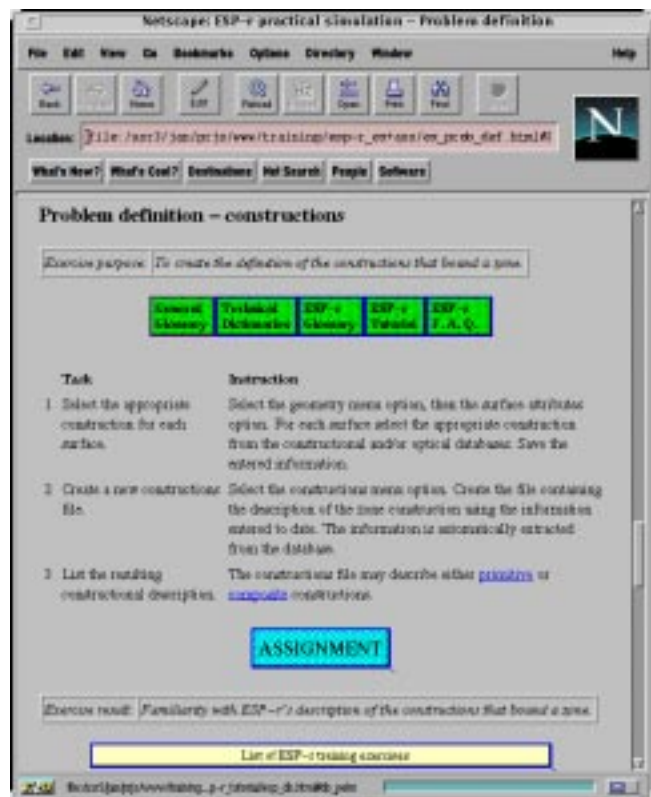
Netscape: ESP-r practical simulation – Problem definition

File Edit View Go Bookmarks Options Directory Window Help

Back Forward Home Edit Reload Images Open Print Find Stop

Location: file:/usr3/jon/projs/www/training/esp-r_ontana/en_prob_def.html#

What's New? What's Cool? Destinations Net Search People Software

Problem definition – constructions

| Exercise purpose: | To create the definition of the constructions that bound a zone. |
|---|---|

General Glossary | Technical Dictionaries | ESP-r Glossary | ESP-r Tutorial | ESP-r F. A. Q.

| Task | Instruction |
|---|---|
| 1. Select the appropriate construction for each surface. | Select the geometry menu option, then the surface attributes option. For each surface select the appropriate construction from the constructional and/or optical database. Save the entered information. |
| 2. Create a new constructions file. | Select the constructional menu option. Create the file containing the description of the zone construction using the information entered to date. The information is automatically extracted from the database. |
| 3. List the resulting constructional description. | The constructions file may describe either primitive or composite constructions. |

ASSIGNMENT

| Exercise result: | Familiarity with ESP-r's description of the constructions that bound a zone. |
|---|---|

List of ESP-r training exercises

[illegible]